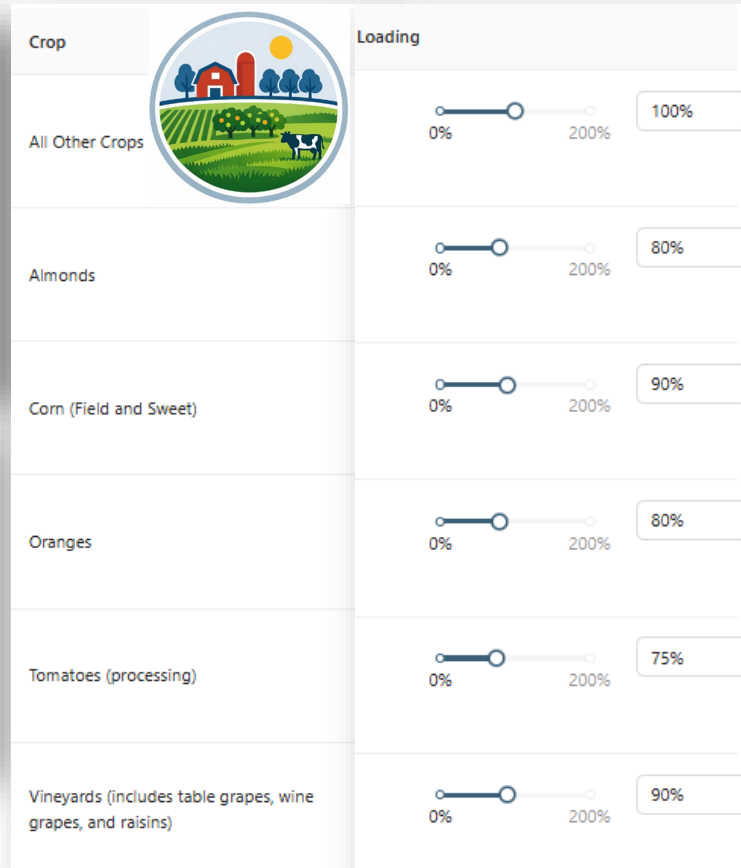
| Crop | Loading | |
|---|---|---|
| All Other Crops | 0% 200% | 100% |
| Almonds | 0% 200% | 80% |
| Corn (Field and Sweet) | 0% 200% | 90% |
| Oranges | 0% 200% | 80% |
| Tomatoes (processing) | 0% 200% | 75% |
| Vineyards (includes table grapes, wine grapes, and raisins) | 0% 200% | 90% |